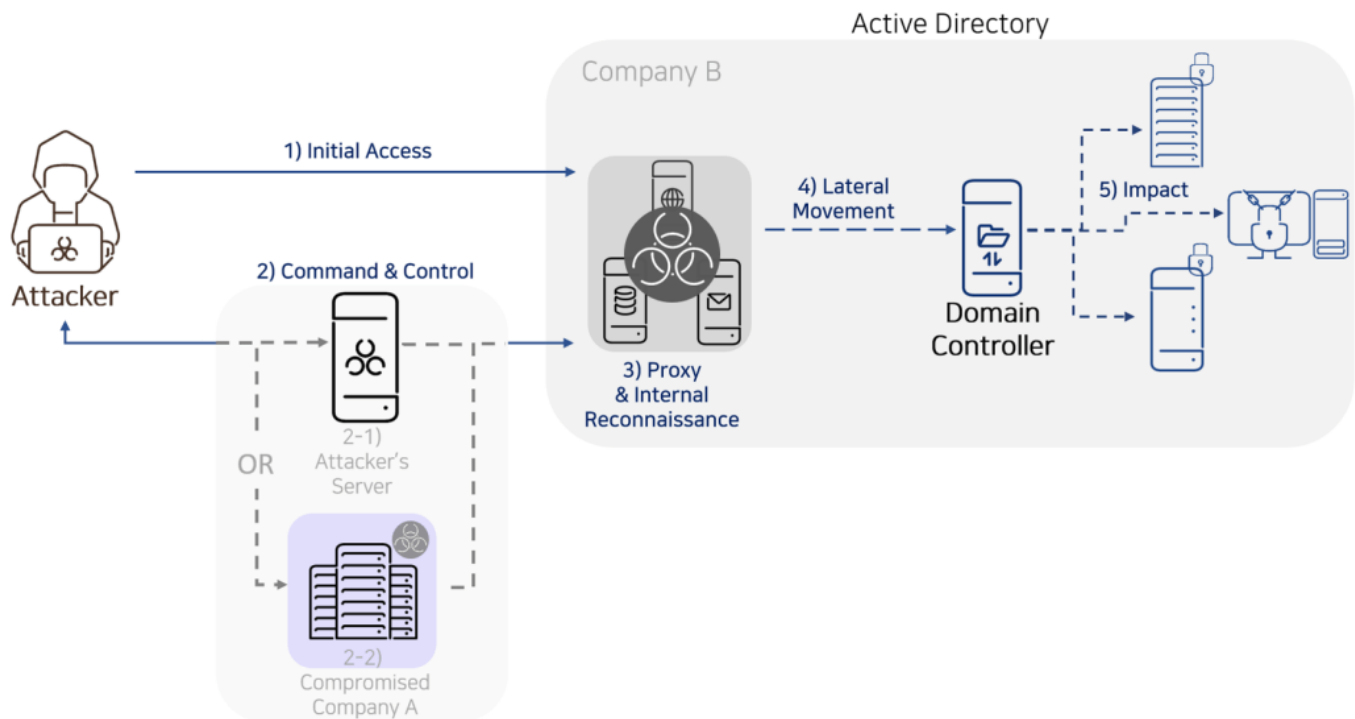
Active Directory

Company B

Attacker

1) Initial Access

2) Command & Control

2-1) Attacker's Server

OR

2-2) Compromised Company A

3) Proxy & Internal Reconnaissance

4) Lateral Movement

Domain Controller

5) Impact